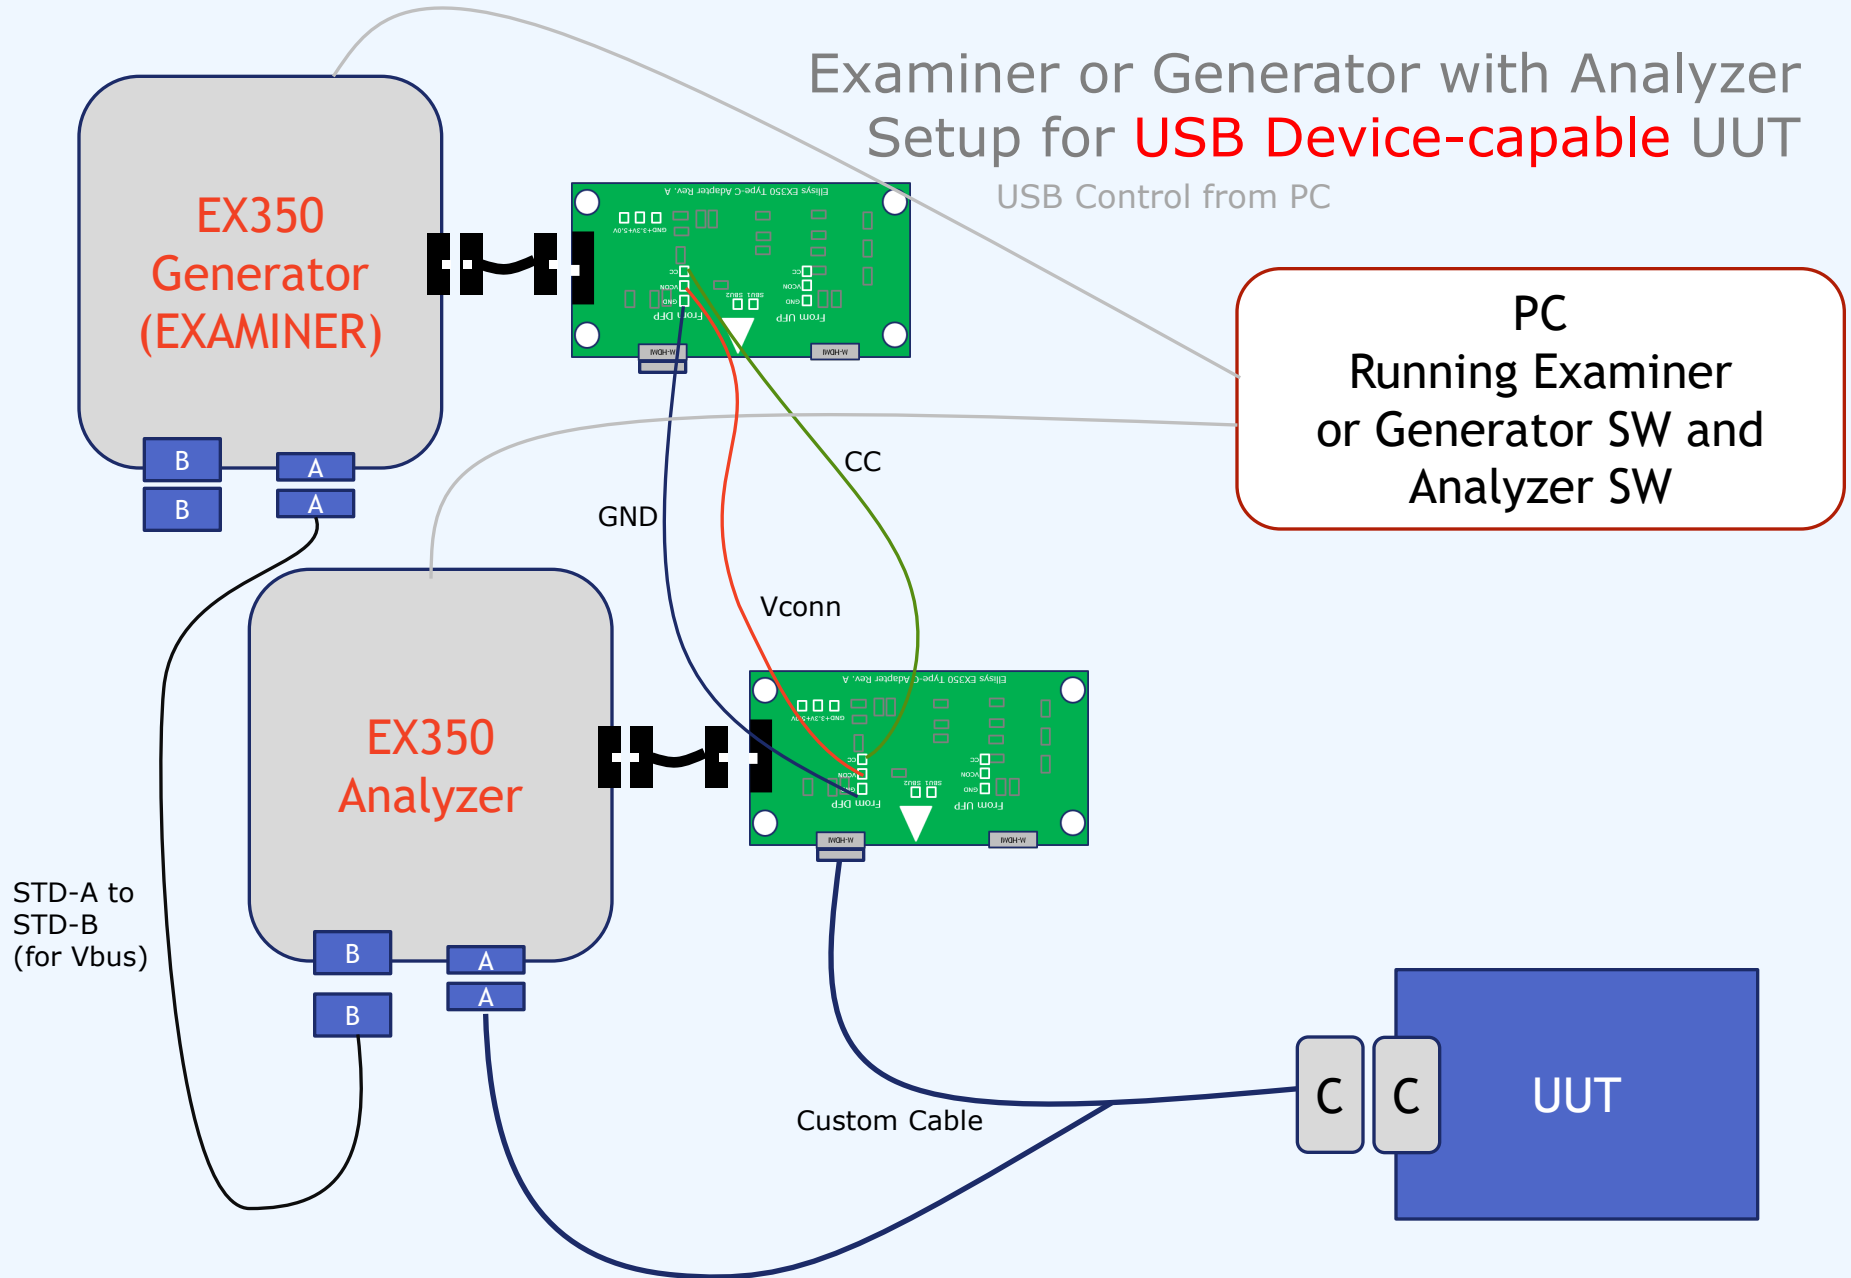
Examiner or Generator with Analyzer
Setup for USB Device-capable UUT

USB Control from PC

EX350
Generator
(EXAMINER)

Ellisys EX350 Type-C Adapter Rev. A

PC
Running Examiner
or Generator SW and
Analyzer SW

B
B
A
A

CC

GND

Vconn

EX350
Analyzer

Ellisys EX350 Type-C Adapter Rev. A

STD-A to
STD-B
(for Vbus)

B
B
A
A

C
C

UUT

Custom Cable